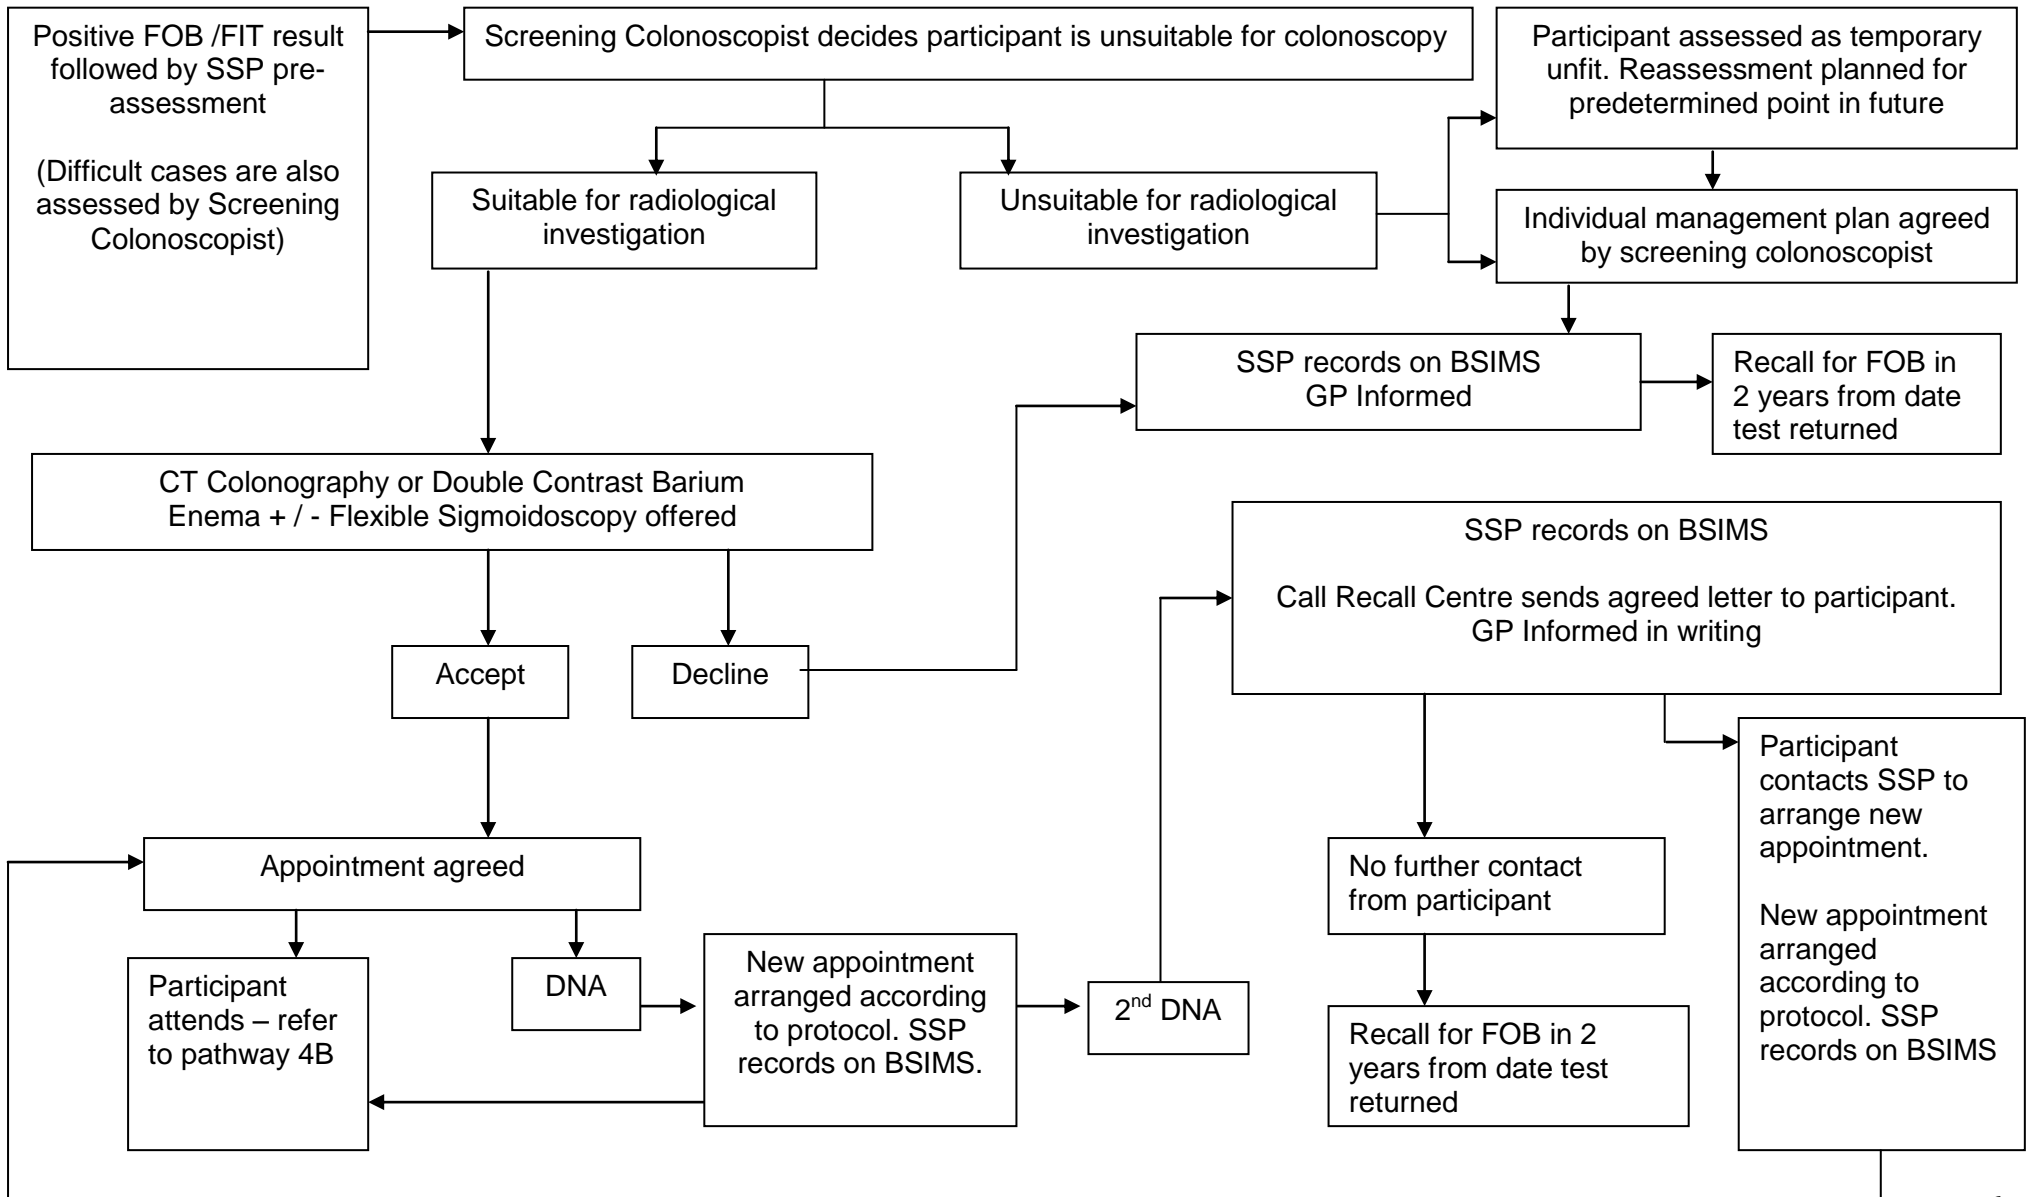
Positive FOB /FIT result followed by SSP pre-assessment

(Difficult cases are also assessed by Screening Colonoscopist)

Screening Colonoscopist decides participant is unsuitable for colonoscopy

Participant assessed as temporary unfit. Reassessment planned for predetermined point in future

Suitable for radiological investigation

Unsuitable for radiological investigation

Individual management plan agreed by screening colonoscopist

SSP records on BSIMS
GP Informed

Recall for FOB in 2 years from date test returned

CT Colonography or Double Contrast Barium Enema + / - Flexible Sigmoidoscopy offered

SSP records on BSIMS

Call Recall Centre sends agreed letter to participant. GP Informed in writing

Accept

Decline

Participant contacts SSP to arrange new appointment.

New appointment arranged according to protocol. SSP records on BSIMS

Appointment agreed

No further contact from participant

Participant attends – refer to pathway 4B

DNA

New appointment arranged according to protocol. SSP records on BSIMS.

2$^{nd}$ DNA

Recall for FOB in 2 years from date test returned